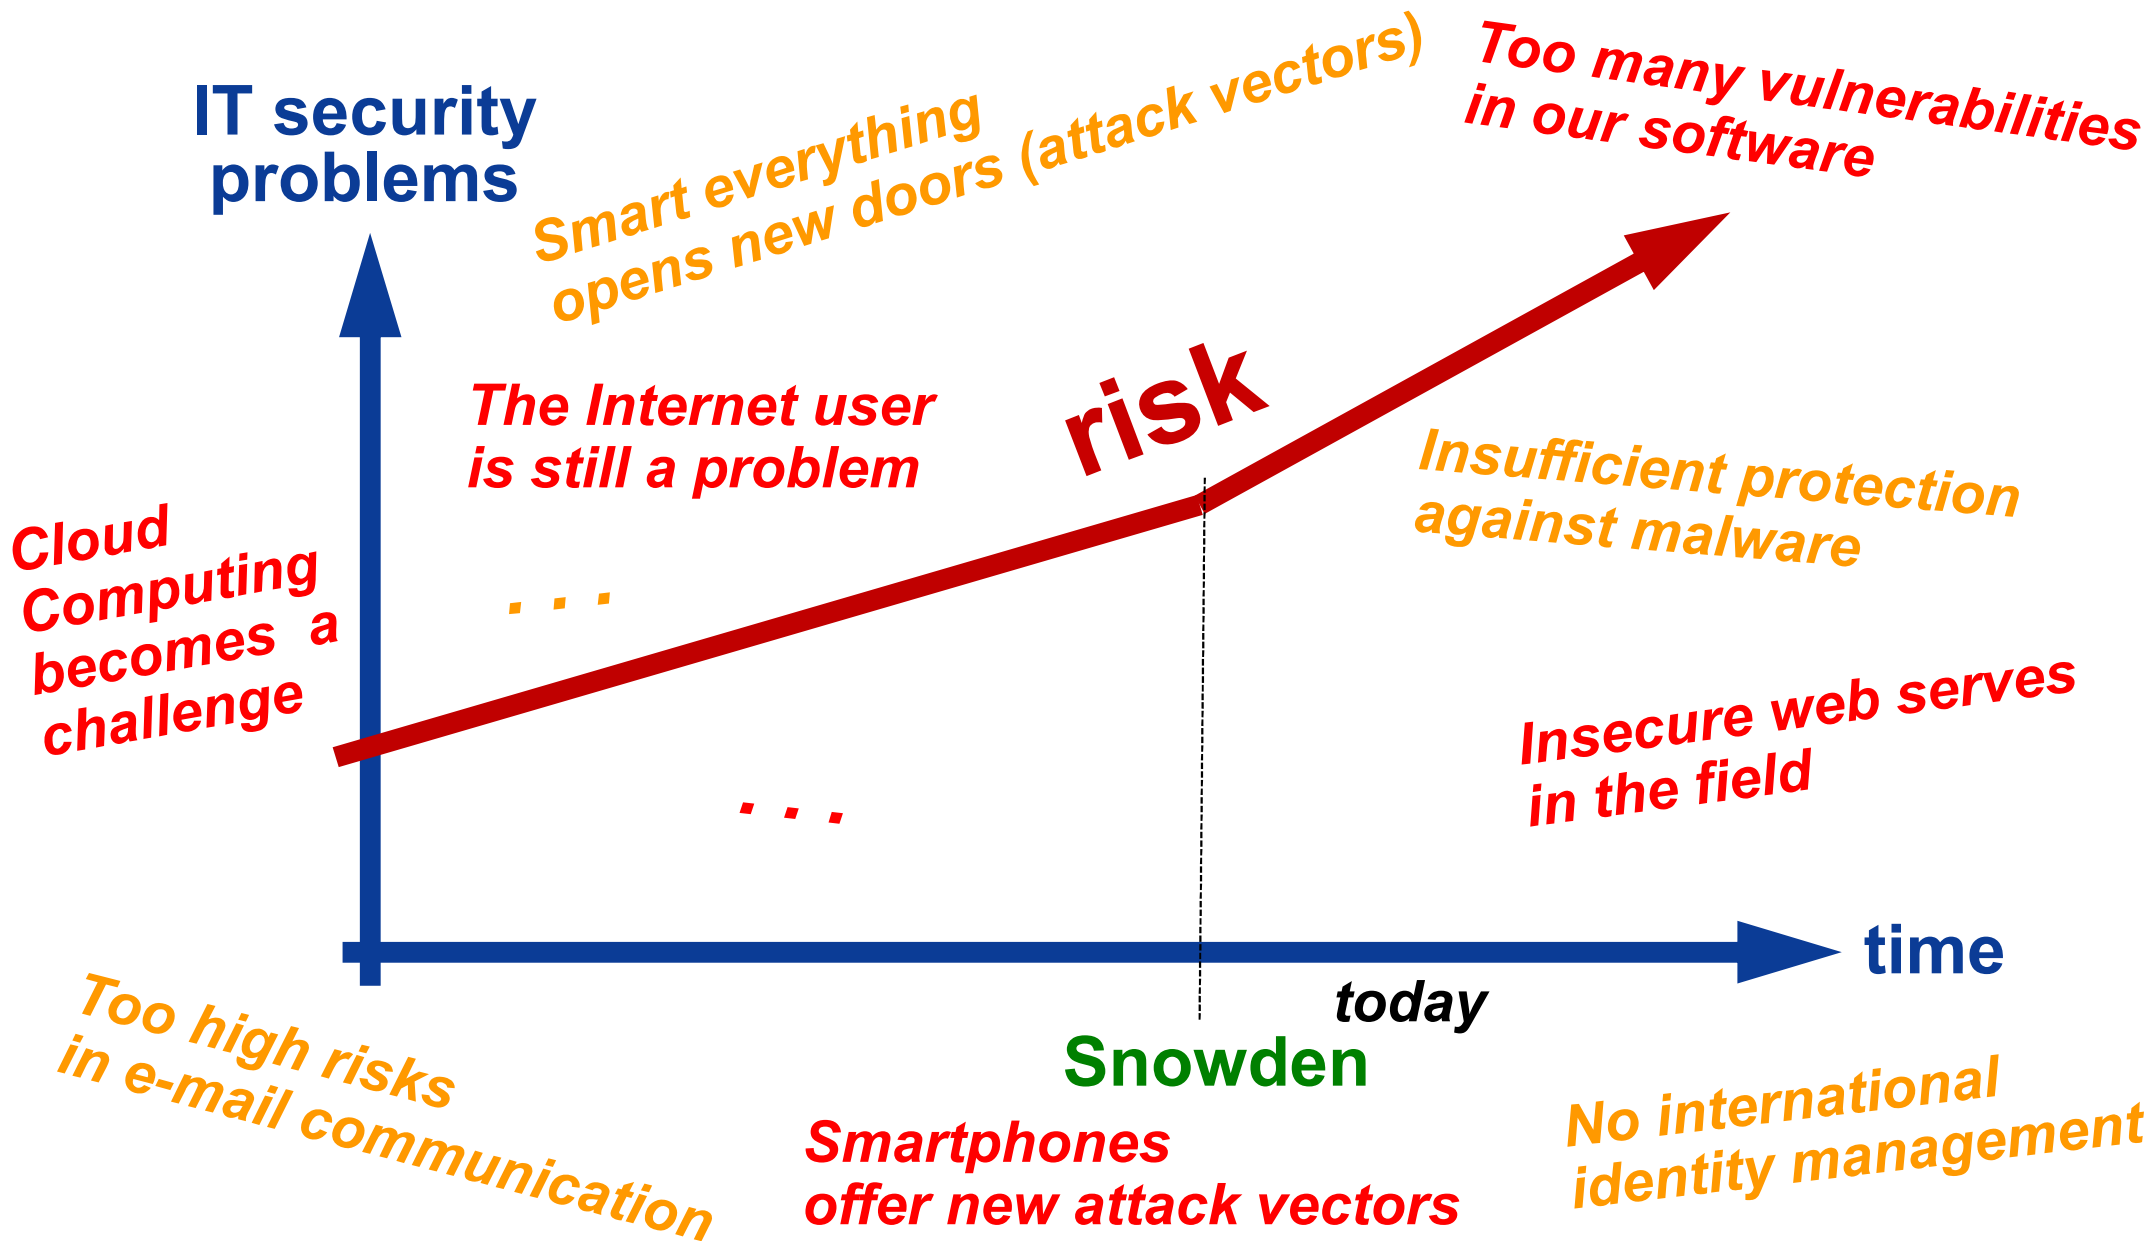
IT security problems

Smart everything opens new doors (attack vectors)

Too many vulnerabilities in our software

The Internet user is still a problem

risk

Cloud Computing becomes a challenge

. . .

Insufficient protection against malware

. . .

Insecure web serves in the field

time

today

Too high risks in e-mail communication

Snowden

Smartphones offer new attack vectors

No international identity management